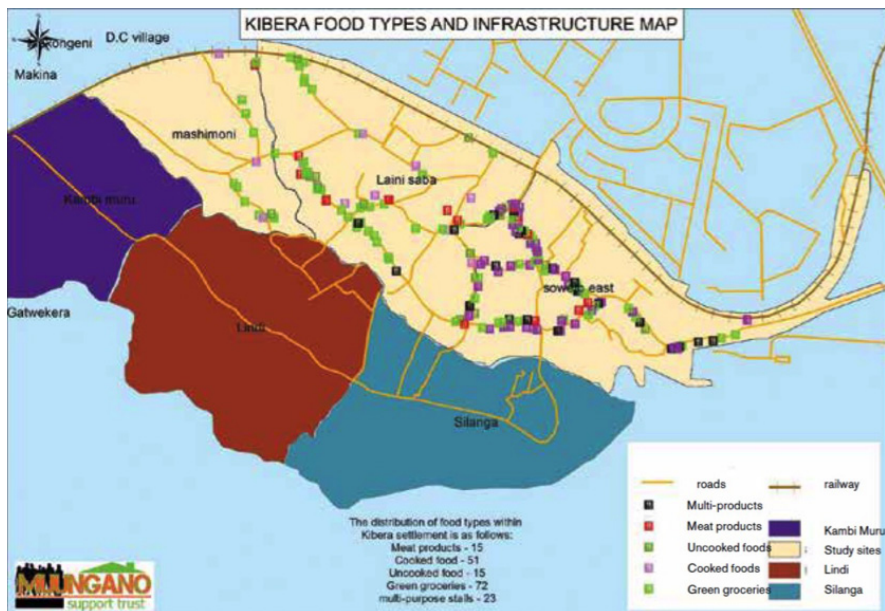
KIBERA FOOD TYPES AND INFRASTRUCTURE MAP

N

Kongeni D.C village

Makina

mashimoni

Kambi muru

Laini saba

Gatwekera

Lindi

soweto east

Silanga

roads

railway

Multi-products

Meat products

Uncooked foods

Cooked foods

Green groceries

Kambi Muru

Study sites

Lindi

Silanga

The distribution of food types within Kibera settlement is as follows:
Meat products - 15
Cooked food - 51
Uncooked food - 15
Green groceries - 72
multi-purpose stalls - 23

MUUNGANO
support trust